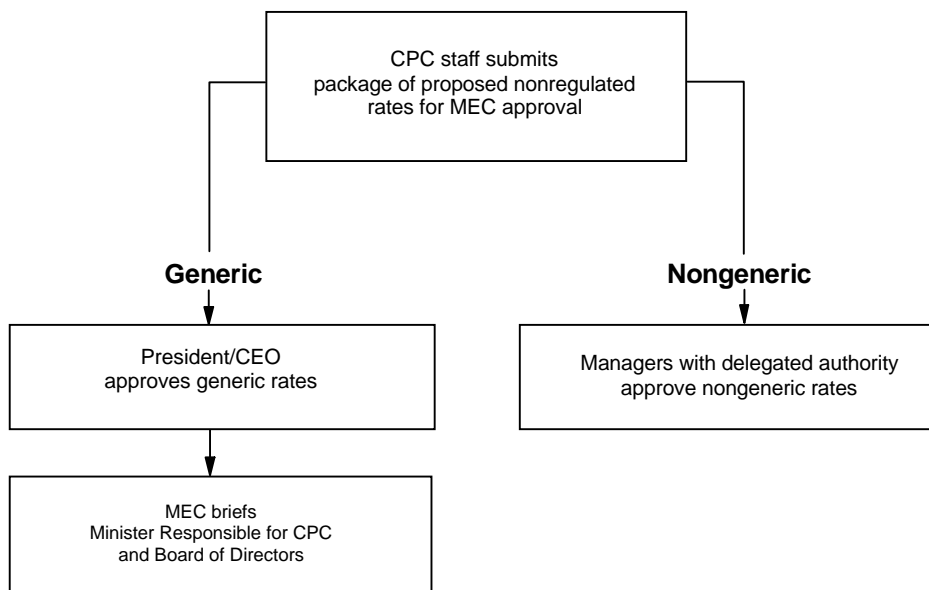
CPC staff submits package of proposed nonregulated rates for MEC approval

Generic

Nongeneric

President/CEO approves generic rates

Managers with delegated authority approve nongeneric rates

MEC briefs Minister Responsible for CPC and Board of Directors